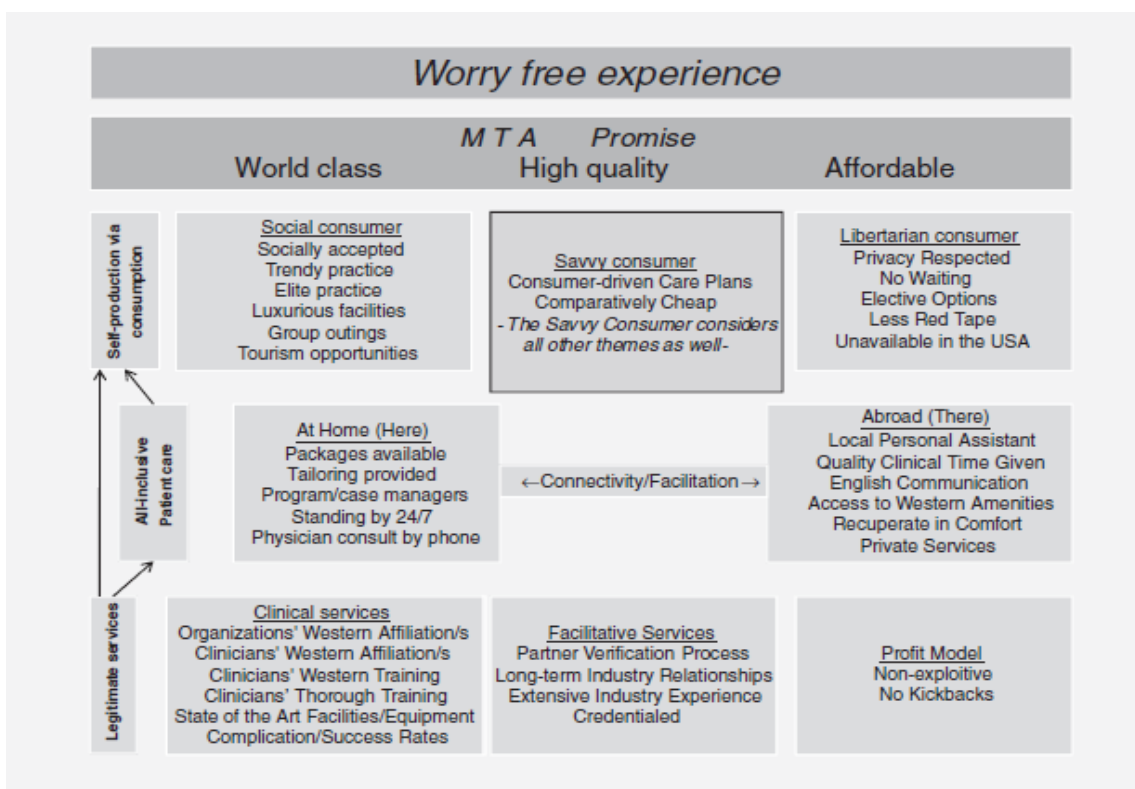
Worry free experience

M T A Promise

World class High quality Affordable

Self-production via consumption

Social consumer
Socially accepted
Trendy practice
Elite practice
Luxurious facilities
Group outings
Tourism opportunities

Savvy consumer
Consumer-driven Care Plans
Comparatively Cheap
- The Savvy Consumer considers all other themes as well-

Libertarian consumer
Privacy Respected
No Waiting
Elective Options
Less Red Tape
Unavailable in the USA

All-inclusive Patient care

At Home (Here)
Packages available
Tailoring provided
Program/case managers
Standing by 24/7
Physician consult by phone

←Connectivity/Facilitation→

Abroad (There)
Local Personal Assistant
Quality Clinical Time Given
English Communication
Access to Western Amenities
Recuperate in Comfort
Private Services

Legitimate services

Clinical services
Organizations' Western Affiliation/s
Clinicians' Western Affiliation/s
Clinicians' Western Training
Clinicians' Thorough Training
State of the Art Facilities/Equipment
Complication/Success Rates

Facilitative Services
Partner Verification Process
Long-term Industry Relationships
Extensive Industry Experience
Credentialed

Profit Model
Non-exploitive
No Kickbacks